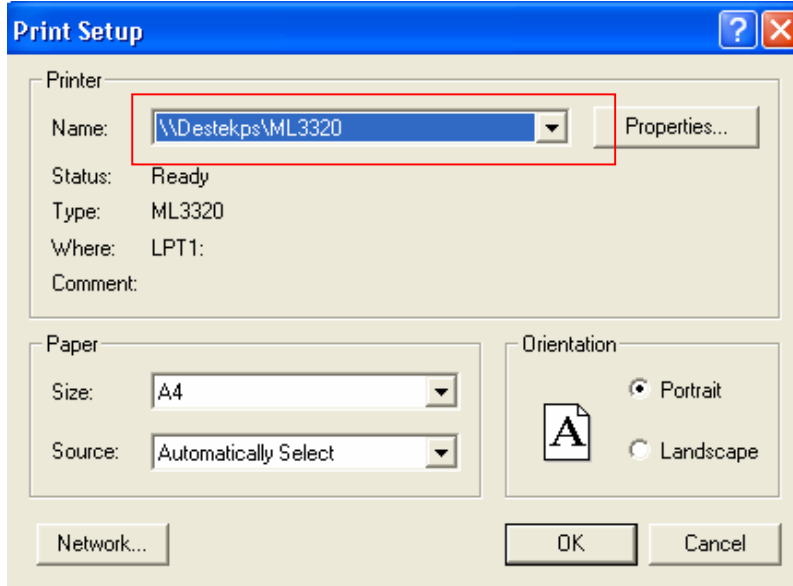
Print Setup

?

Printer

Name: \\Destekps\ML3320

Properties...

Status: Ready

Type: ML3320

Where: LPT1:

Comment:

Paper

Size: A4

Source: Automatically Select

Orientation

A

Portrait

Landscape

Network...

OK

Cancel